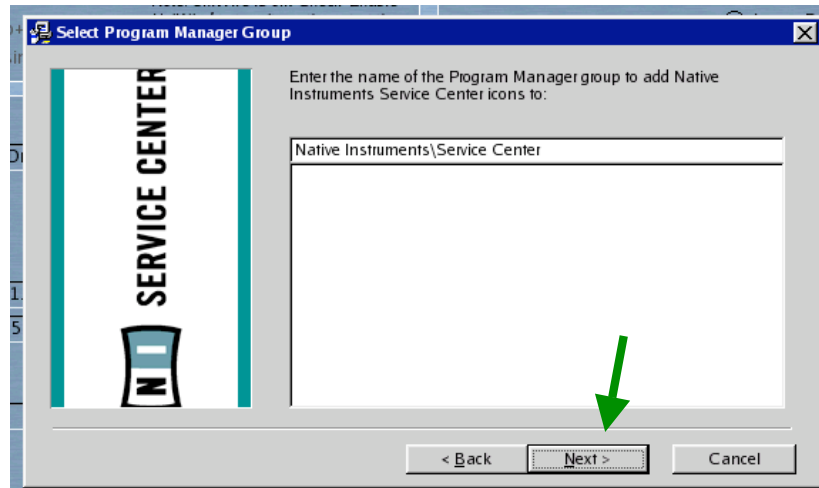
Select Program Manager Group

SERVICE CENTER

N I

Enter the name of the Program Manager group to add Native Instruments Service Center icons to:

Native Instruments\Service Center

< Back

Next >

Cancel